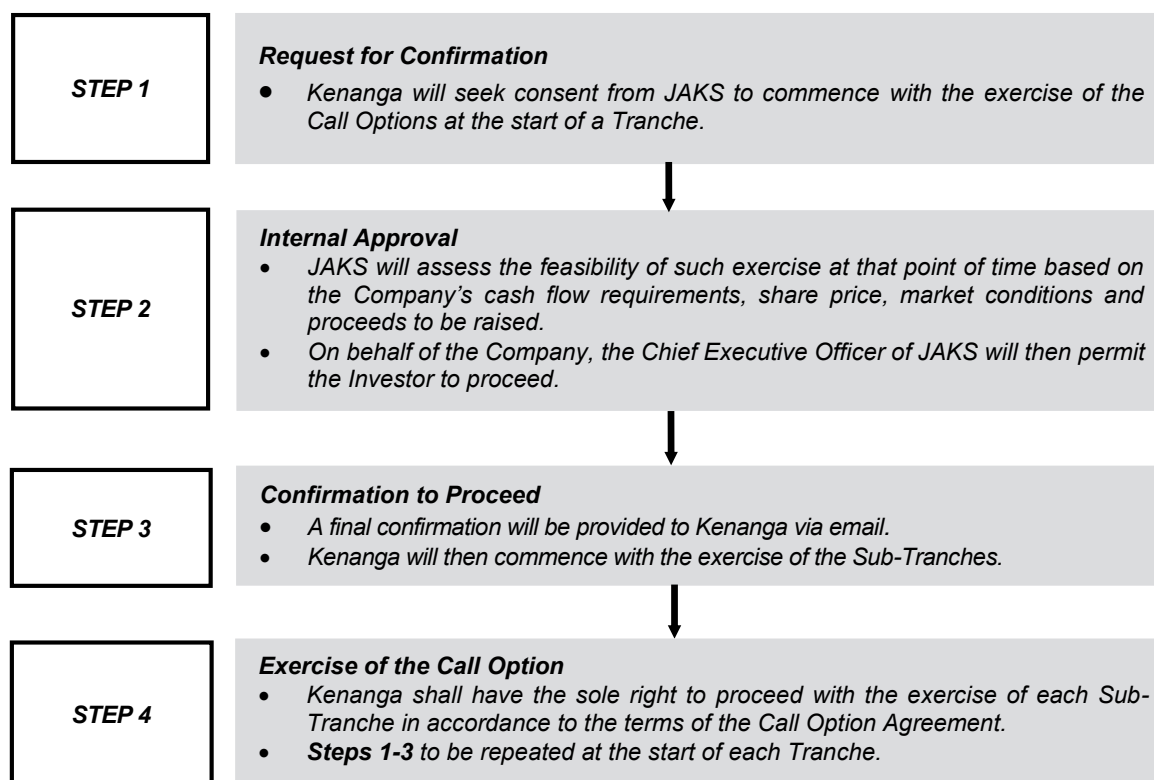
STEP 1

Request for Confirmation

- Kenanga will seek consent from JAKS to commence with the exercise of the Call Options at the start of a Tranche.

STEP 2

Internal Approval

- JAKS will assess the feasibility of such exercise at that point of time based on the Company's cash flow requirements, share price, market conditions and proceeds to be raised.
- On behalf of the Company, the Chief Executive Officer of JAKS will then permit the Investor to proceed.

STEP 3

Confirmation to Proceed

- A final confirmation will be provided to Kenanga via email.
- Kenanga will then commence with the exercise of the Sub-Tranches.

STEP 4

Exercise of the Call Option

- Kenanga shall have the sole right to proceed with the exercise of each Sub-Tranche in accordance to the terms of the Call Option Agreement.
- Steps 1-3 to be repeated at the start of each Tranche.